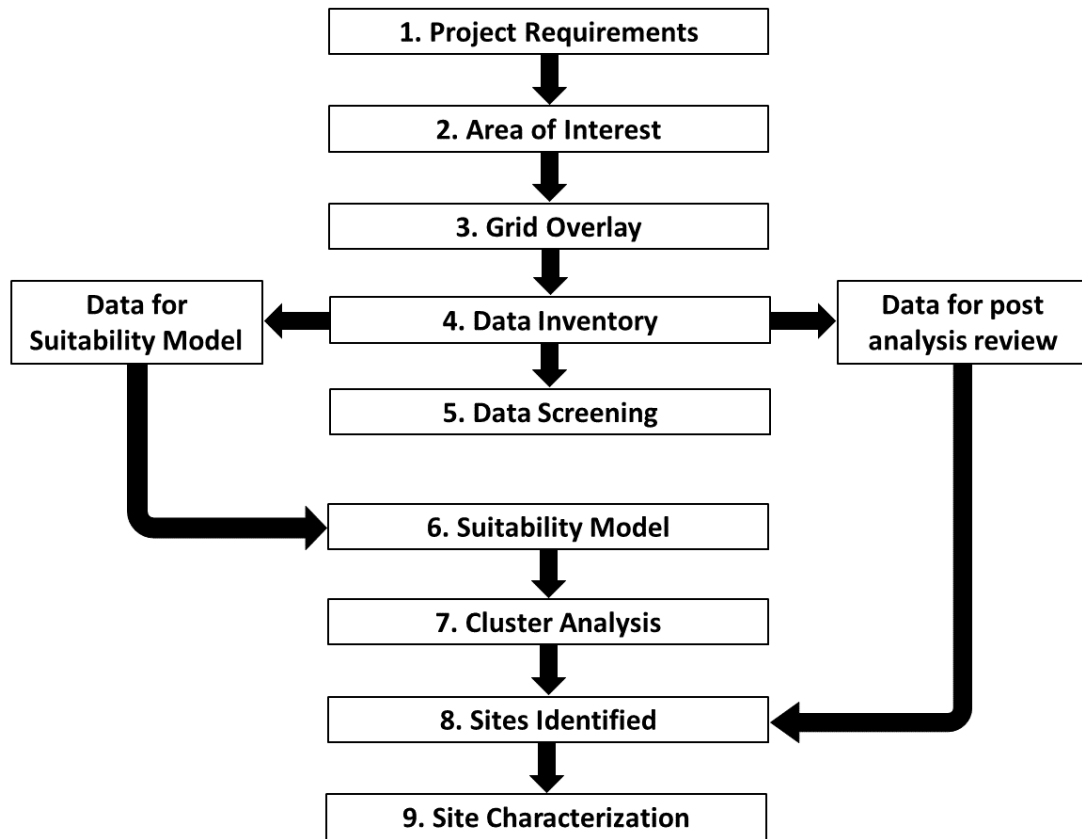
1. Project Requirements

2. Area of Interest

3. Grid Overlay

Data for Suitability Model

4. Data Inventory

Data for post analysis review

5. Data Screening

6. Suitability Model

7. Cluster Analysis

8. Sites Identified

9. Site Characterization